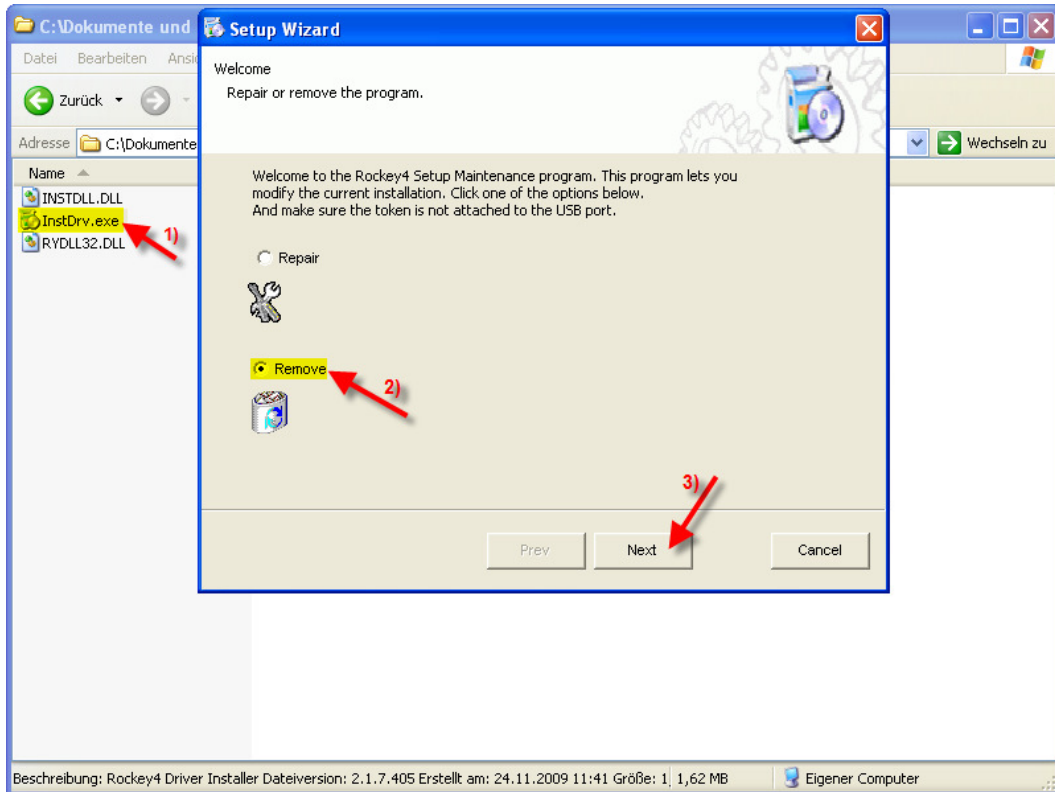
C:\Dokumente und
Datei Bearbeiten Ansi
Zurück
Adresse C:\Dokumente
Wechseln zu
Name
INSTDLL.DLL
InstDrv.exe
RYDLL32.DLL
1)

Setup Wizard
Welcome
Repair or remove the program.

Welcome to the Rockey4 Setup Maintenance program. This program lets you modify the current installation. Click one of the options below.
And make sure the token is not attached to the USB port.

Repair

Remove
2)

3)
Prev
Next
Cancel

Beschreibung: Rockey4 Driver Installer Dateiversion: 2.1.7.405 Erstellt am: 24.11.2009 11:41 Größe: 1 1,62 MB
Eigener Computer